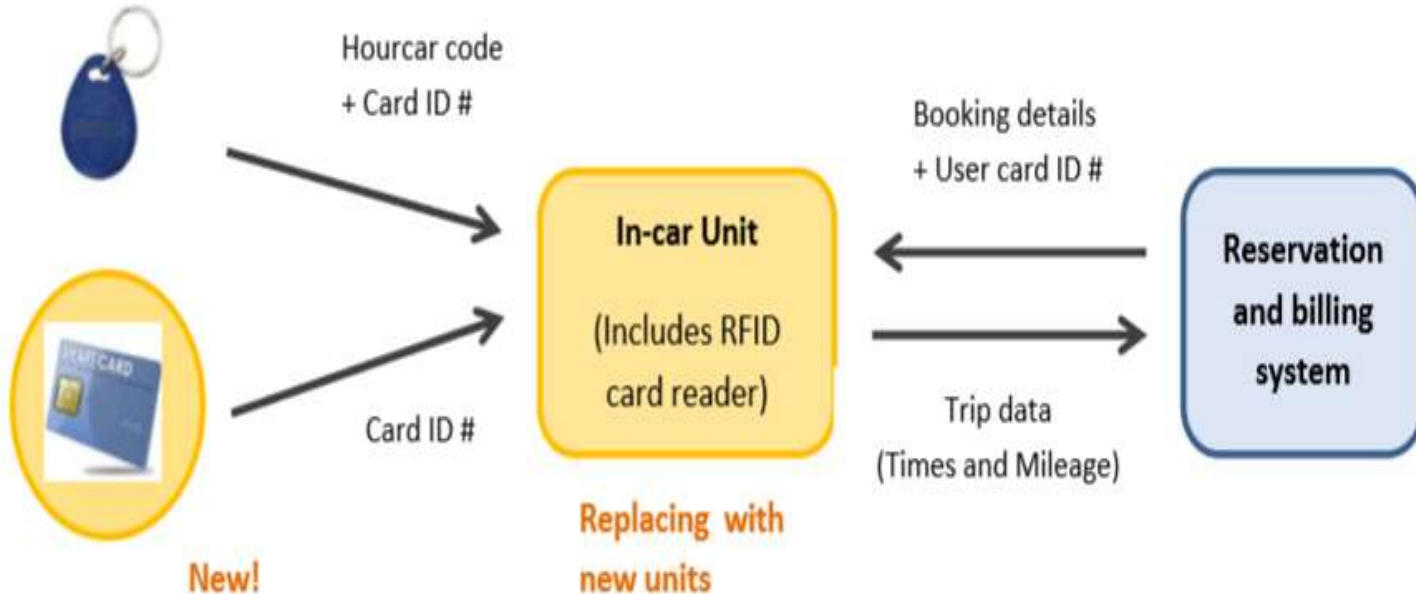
Hourcar code
+ Card ID #

SMART CARD

Card ID #

New!

In-car Unit

(Includes RFID card reader)

Replacing with new units

Booking details
+ User card ID #

Trip data
(Times and Mileage)

Reservation and billing system